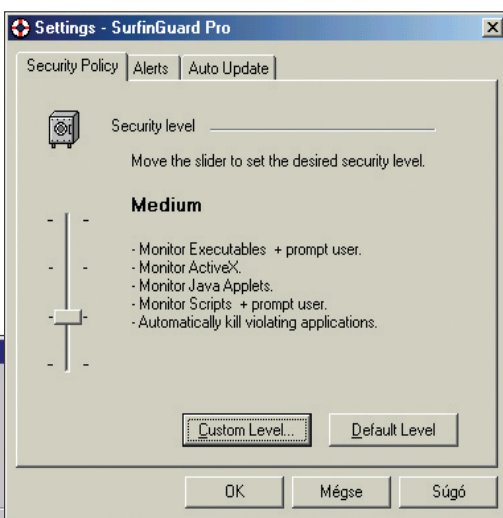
Settings - SurfinGuard Pro

Security Policy | Alerts | Auto Update

Security level

Move the slider to set the desired security level.

Medium

- Monitor Executables + prompt user.
- Monitor ActiveX.
- Monitor Java Applets.
- Monitor Scripts + prompt user.
- Automatically kill violating applications.

Custom Level...

Default Level

OK

Mégse

Súgó